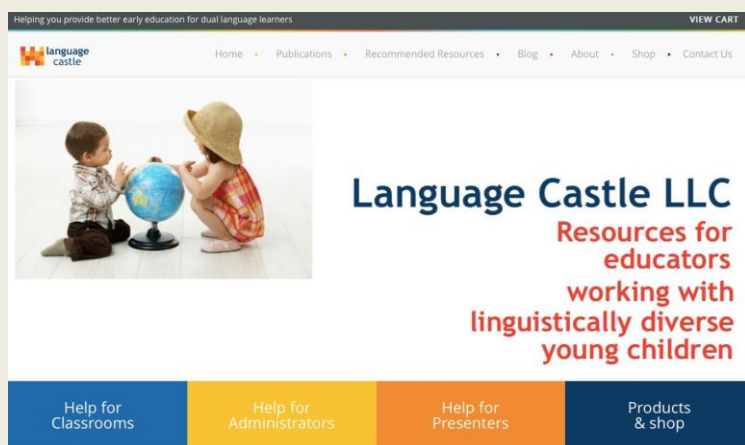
Helping you provide better early education for dual language learners

VIEW CART

language castle

Home • Publications • Recommended Resources • Blog • About • Shop • Contact Us

Language Castle LLC

Resources for educators working with linguistically diverse young children

Help for Classrooms

Help for Administrators

Help for Presenters

Products & shop